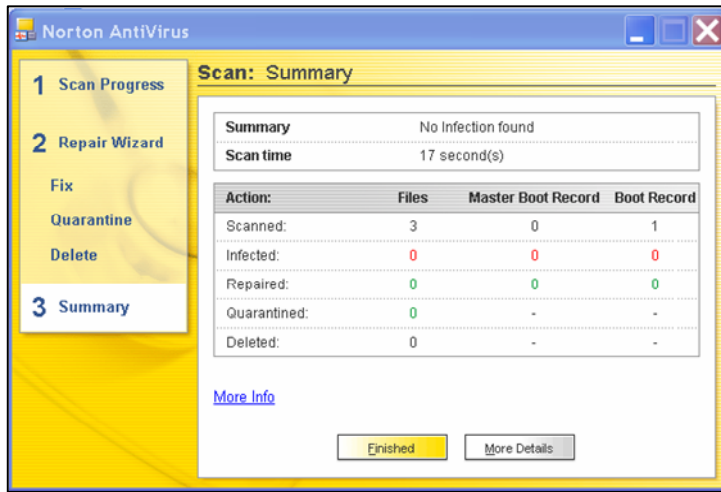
Norton AntiVirus

1 Scan Progress

2 Repair Wizard

Fix

Quarantine

Delete

3 Summary

Scan: Summary

| Summary | No Infection found |
|---|---|
| Scan time | 17 second(s) |

| Action: | Files | Master Boot Record | Boot Record |
|---|---|---|---|
| Scanned: | 3 | 0 | 1 |
| Infected: | 0 | 0 | 0 |
| Repaired: | 0 | 0 | 0 |
| Quarantined: | 0 | - | - |
| Deleted: | 0 | - | - |

More Info

Finished

More Details